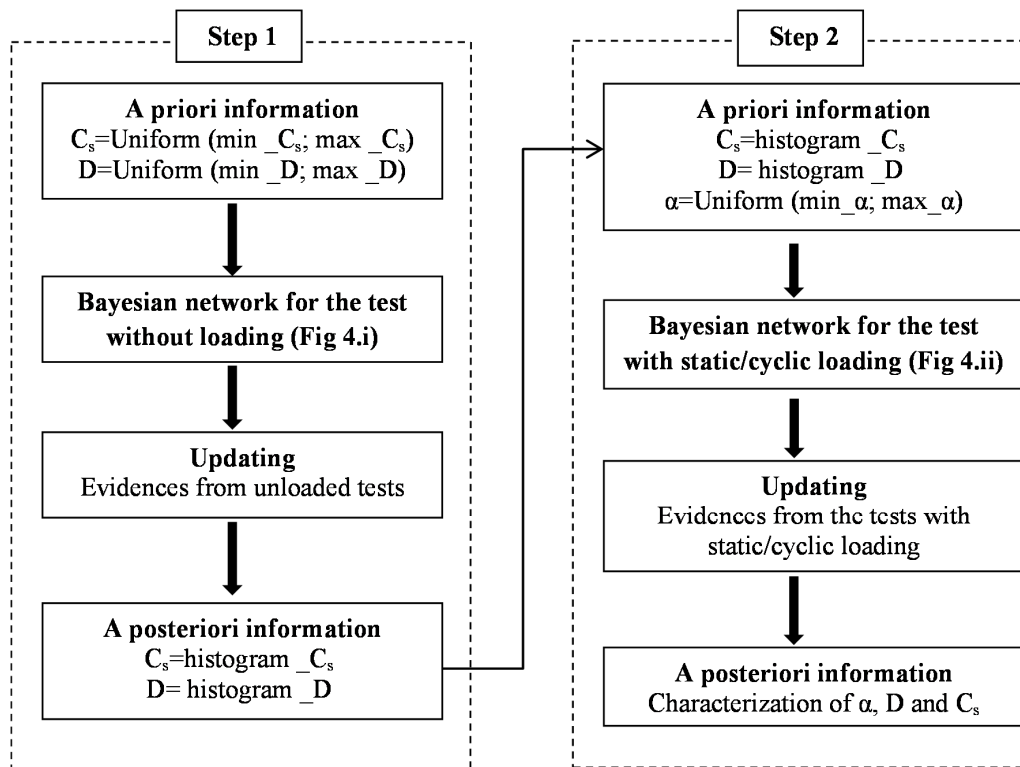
Step 1

A priori information
$C_s$=Uniform (min _$C_s$; max _$C_s$)
D=Uniform (min _D; max _D)

Bayesian network for the test without loading (Fig 4.i)

Updating
Evidences from unloaded tests

A posteriori information
$C_s$=histogram _$C_s$
D= histogram _D

Step 2

A priori information
$C_s$=histogram _$C_s$
D= histogram _D
α=Uniform (min_α; max_α)

Bayesian network for the test with static/cyclic loading (Fig 4.ii)

Updating
Evidences from the tests with static/cyclic loading

A posteriori information
Characterization of α, D and $C_s$